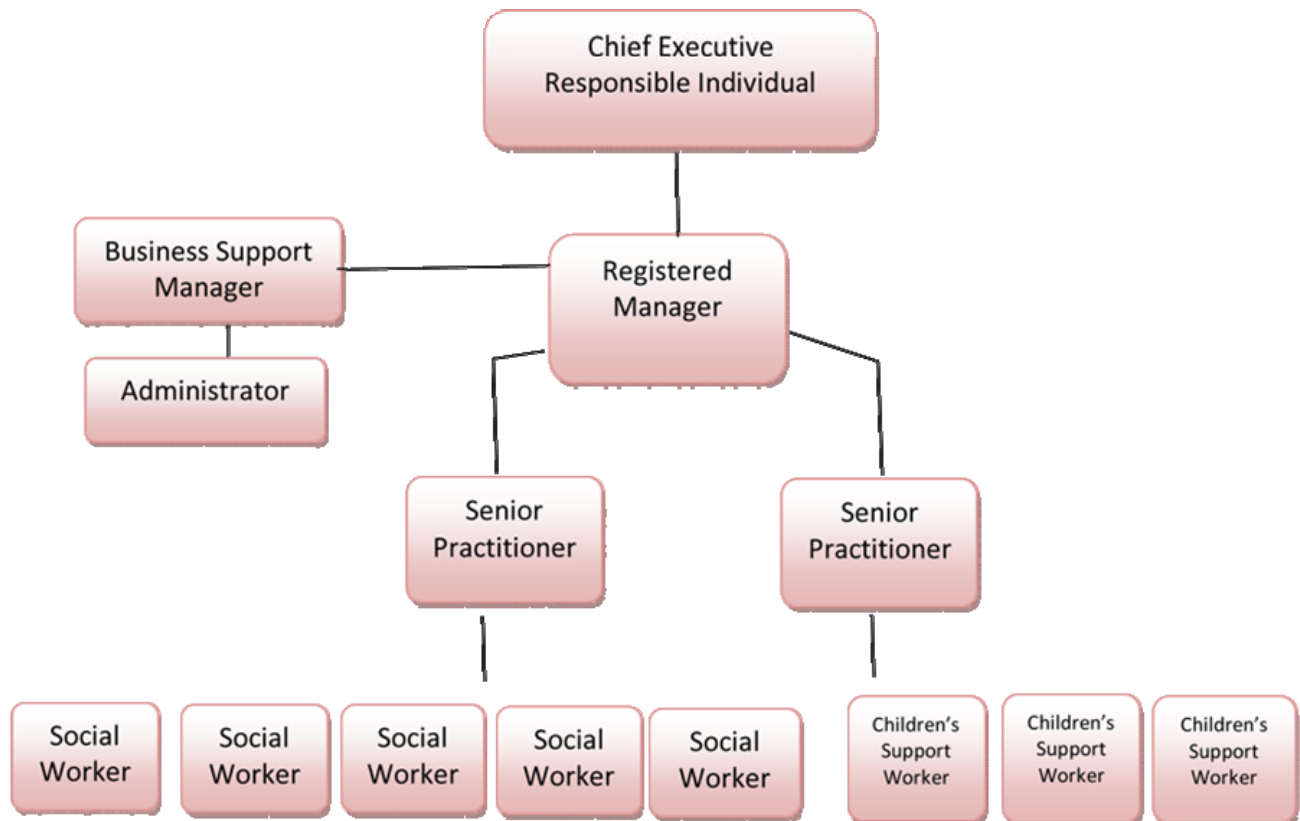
Chief Executive
Responsible Individual

Business Support Manager

Administrator

Registered Manager

Senior Practitioner

Senior Practitioner

Social Worker

Social Worker

Social Worker

Social Worker

Social Worker

Children's Support Worker

Children's Support Worker

Children's Support Worker